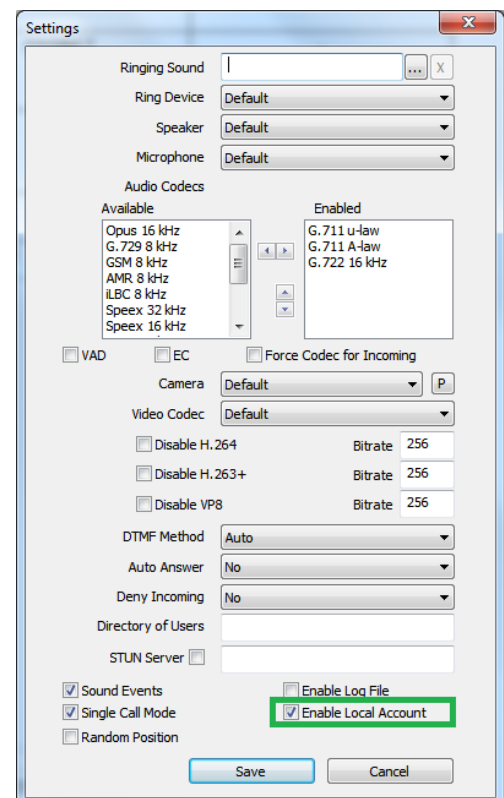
Settings

Ringing Sound ... X

Ring Device Default

Speaker Default

Microphone Default

Audio Codecs

Available

Opus 16 kHz
G.729 8 kHz
GSM 8 kHz
AMR 8 kHz
iLBC 8 kHz
Speex 32 kHz
Speex 16 kHz

Enabled

G.711 u-law
G.711 A-law
G.722 16 kHz

VAD EC Force Codec for Incoming

Camera Default P

Video Codec Default

Disable H.264 Bitrate 256

Disable H.263+ Bitrate 256

Disable VP8 Bitrate 256

DTMF Method Auto

Auto Answer No

Deny Incoming No

Directory of Users

STUN Server

Sound Events Enable Log File

Single Call Mode Enable Local Account

Random Position

Save Cancel